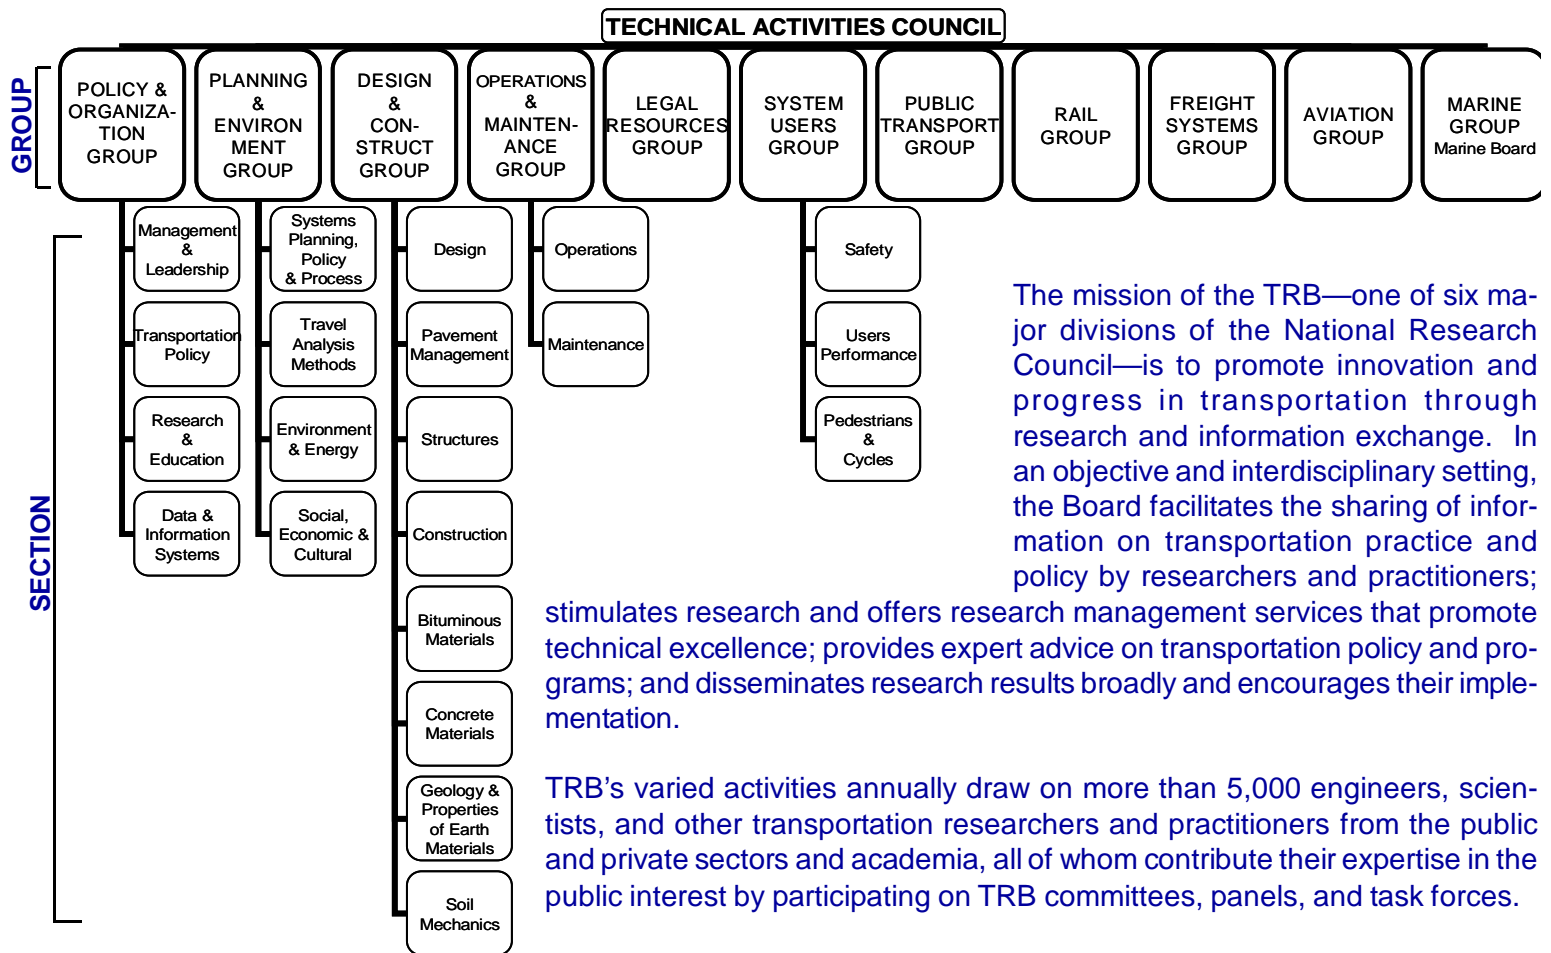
TECHNICAL ACTIVITIES COUNCIL

GROUP

POLICY & ORGANIZATION GROUP

PLANNING & ENVIRONMENT GROUP

DESIGN & CONSTRUCT GROUP

OPERATIONS & MAINTENANCE GROUP

LEGAL RESOURCES GROUP

SYSTEM USERS GROUP

PUBLIC TRANSPORT GROUP

RAIL GROUP

FREIGHT SYSTEMS GROUP

AVIATION GROUP

MARINE GROUP Marine Board

SECTION

Management & Leadership

Transportation Policy

Research & Education

Data & Information Systems

Systems Planning, Policy & Process

Travel Analysis Methods

Environment & Energy

Social, Economic & Cultural

Design

Pavement Management

Structures

Construction

Bituminous Materials

Concrete Materials

Geology & Properties of Earth Materials

Soil Mechanics

Operations

Maintenance

Safety

Users Performance

Pedestrians & Cycles

The mission of the TRB—one of six major divisions of the National Research Council—is to promote innovation and progress in transportation through research and information exchange. In an objective and interdisciplinary setting, the Board facilitates the sharing of information on transportation practice and policy by researchers and practitioners; stimulates research and offers research management services that promote technical excellence; provides expert advice on transportation policy and programs; and disseminates research results broadly and encourages their implementation.

TRB's varied activities annually draw on more than 5,000 engineers, scientists, and other transportation researchers and practitioners from the public and private sectors and academia, all of whom contribute their expertise in the public interest by participating on TRB committees, panels, and task forces.